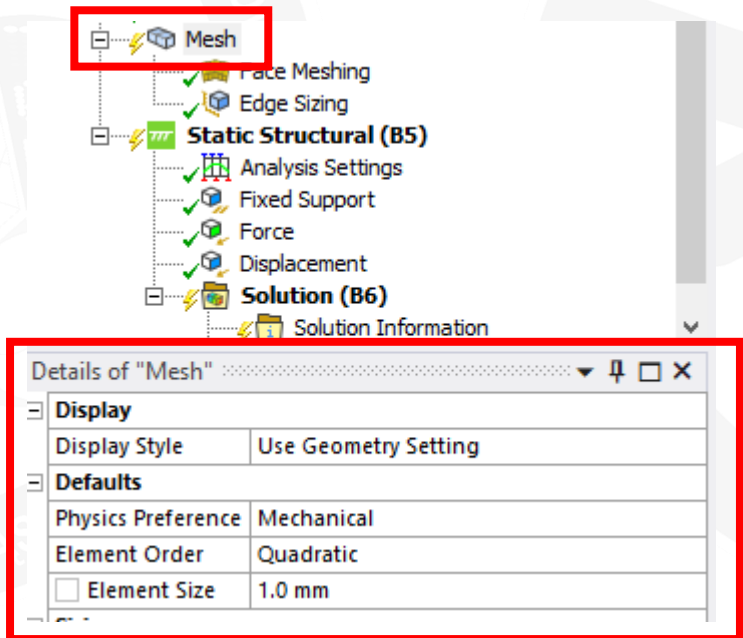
Mesh
Face Meshing
Edge Sizing
Static Structural (B5)
Analysis Settings
Fixed Support
Force
Displacement
Solution (B6)
Solution Information

Details of "Mesh"

| Display | |
|---|---|
| Display Style | Use Geometry Setting |
| **Defaults** | |
| Physics Preference | Mechanical |
| Element Order | Quadratic |
| Element Size | 1.0 mm |

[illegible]